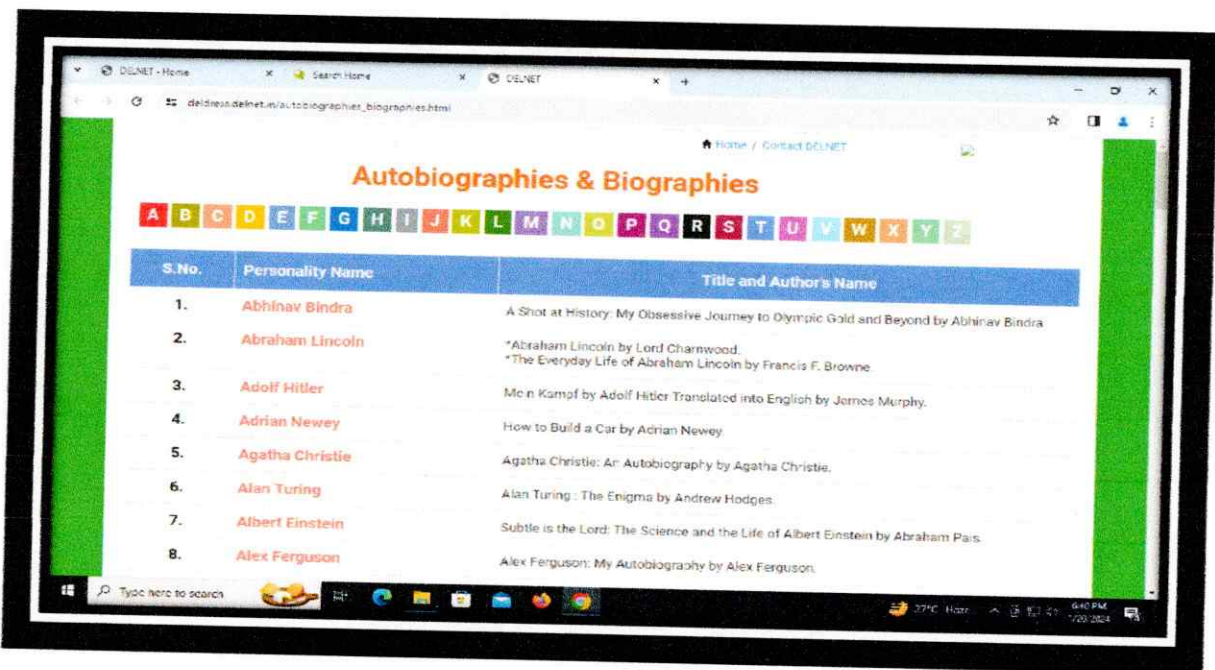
DELNET - Home × Search Home × DELNET × +

delduress.delnet.in/autobiographies_biographies.html

Home / Contact DELNET

Autobiographies & Biographies

A B C D E F G H I J K L M N O P Q R S T U V W X Y Z

| S.No. | Personality Name | Title and Author's Name |
|---|---|---|
| 1. | Abhinav Bindra | A Shot at History: My Obsessive Journey to Olympic Gold and Beyond by Abhinav Bindra |
| 2. | Abraham Lincoln | *Abraham Lincoln by Lord Charnwood. *The Everyday Life of Abraham Lincoln by Francis F. Browne. |
| 3. | Adolf Hitler | Mein Kampf by Adolf Hitler Translated into English by James Murphy. |
| 4. | Adrian Newey | How to Build a Car by Adrian Newey |
| 5. | Agatha Christie | Agatha Christie: An Autobiography by Agatha Christie. |
| 6. | Alan Turing | Alan Turing : The Enigma by Andrew Hodges. |
| 7. | Albert Einstein | Subtle is the Lord: The Science and the Life of Albert Einstein by Abraham Pais. |
| 8. | Alex Ferguson | Alex Ferguson: My Autobiography by Alex Ferguson. |

Type here to search

27°C Haze 6:40 PM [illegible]/2024